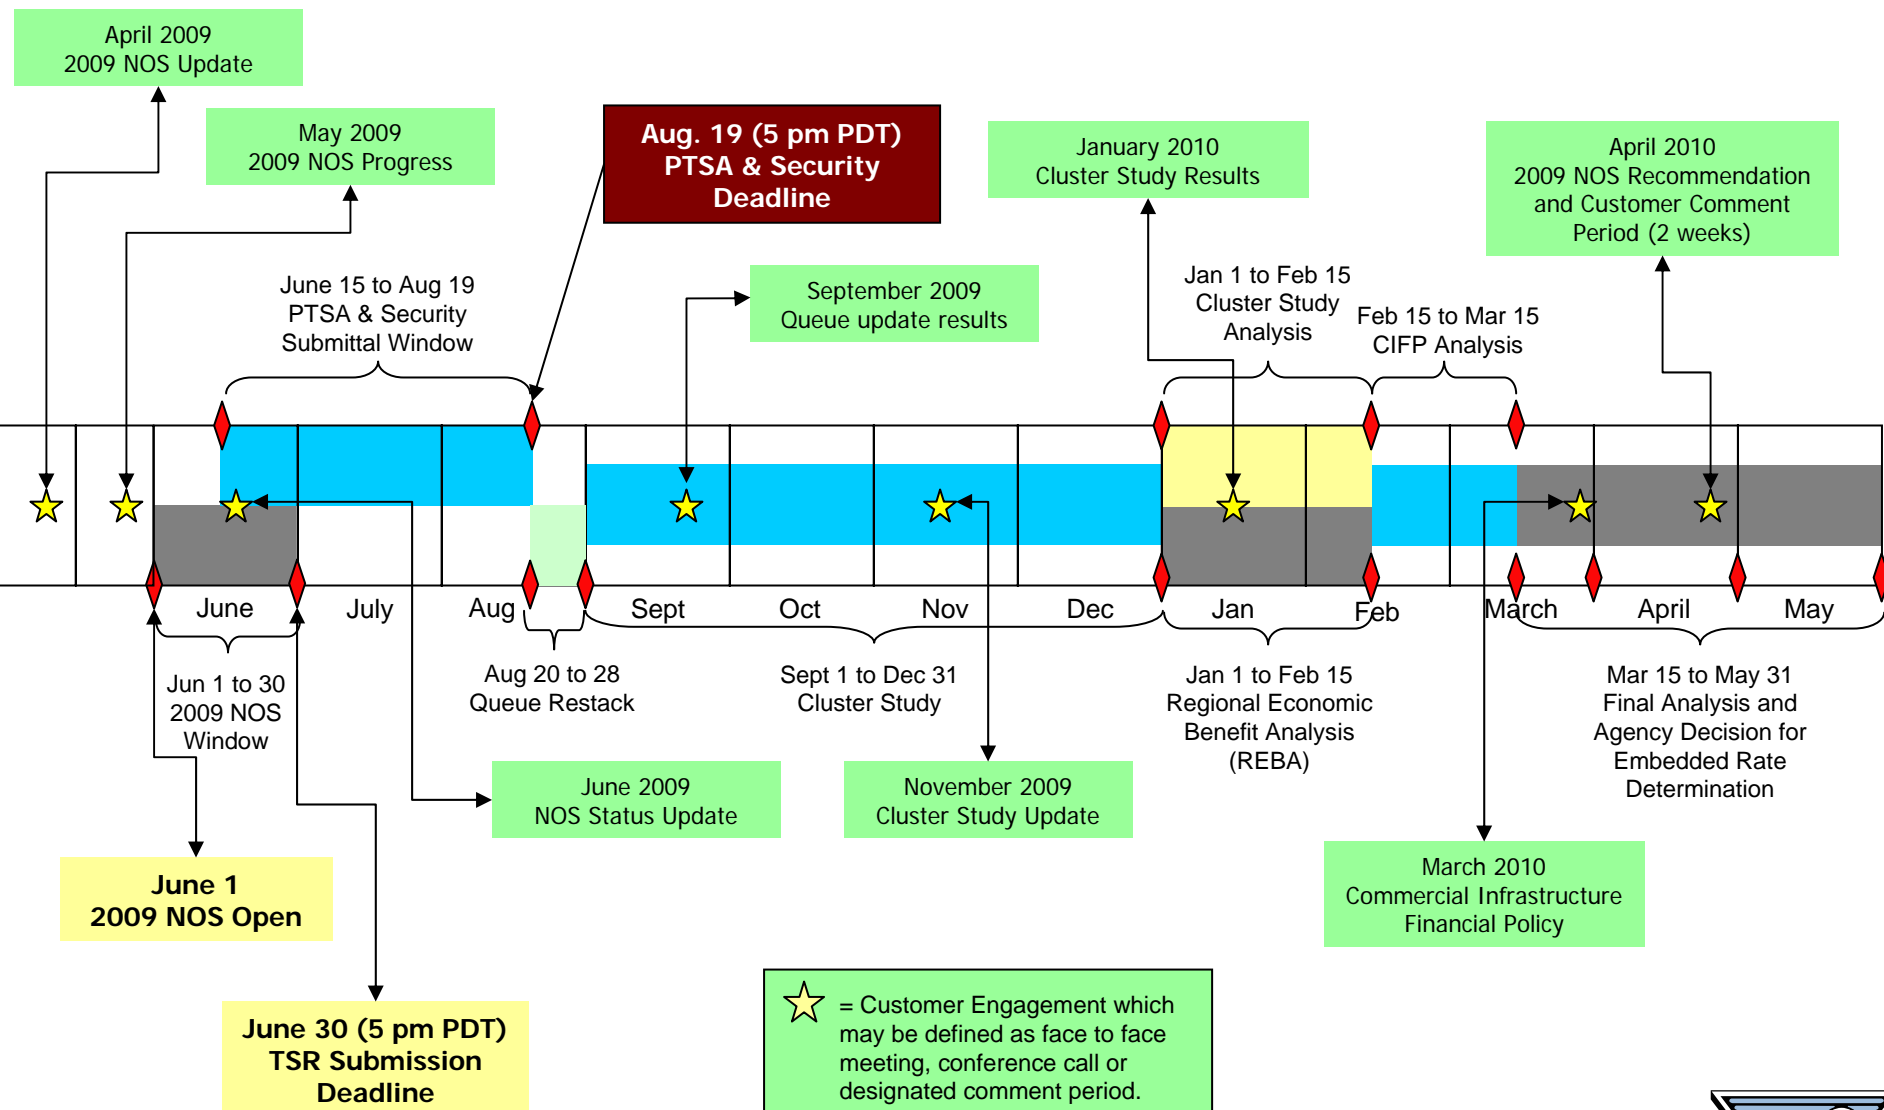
April 2009
2009 NOS Update

May 2009
2009 NOS Progress

Aug. 19 (5 pm PDT)
PTSA & Security
Deadline

January 2010
Cluster Study Results

April 2010
2009 NOS Recommendation and Customer Comment Period (2 weeks)

June 15 to Aug 19
PTSA & Security
Submittal Window

September 2009
Queue update results

Jan 1 to Feb 15
Cluster Study
Analysis

Feb 15 to Mar 15
CIFP Analysis

June July Aug Sept Oct Nov Dec Jan Feb March April May

Jun 1 to 30
2009 NOS
Window

Aug 20 to 28
Queue Restack

Sept 1 to Dec 31
Cluster Study

Jan 1 to Feb 15
Regional Economic
Benefit Analysis
(REBA)

Mar 15 to May 31
Final Analysis and
Agency Decision for
Embedded Rate
Determination

June 2009
NOS Status Update

November 2009
Cluster Study Update

June 1
2009 NOS Open

March 2010
Commercial Infrastructure
Financial Policy

June 30 (5 pm PDT)
TSR Submission
Deadline

= Customer Engagement which may be defined as face to face meeting, conference call or designated comment period.